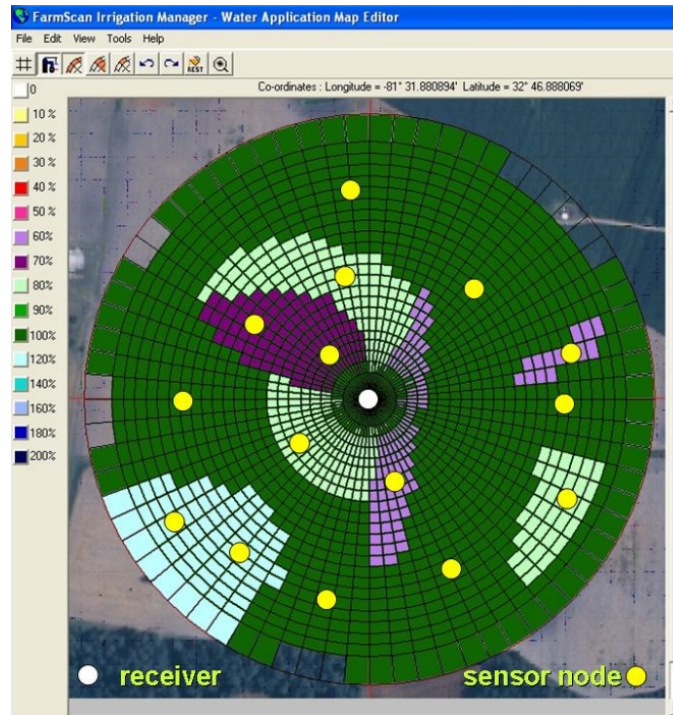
FarmScan Irrigation Manager - Water Application Map Editor

File Edit View Tools Help

Co-ordinates : Longitude = -81° 31.880894' Latitude = 32° 46.888069'

0
10 %
20 %
30 %
40 %
50 %
60%
70%
80%
90%
100%
120%
140%
160%
180%
200%

receiver

sensor node